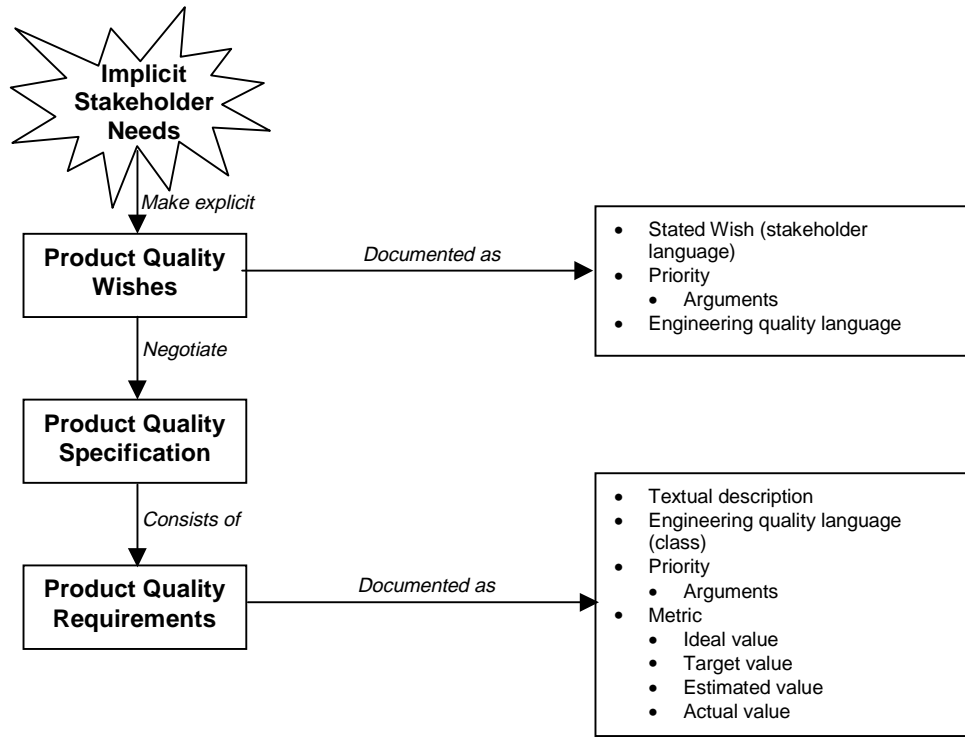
Implicit Stakeholder Needs

Make explicit

Product Quality Wishes

Documented as

- Stated Wish (stakeholder language)
- Priority
  - Arguments
- Engineering quality language

Negotiate

Product Quality Specification

Consists of

Product Quality Requirements

Documented as

- Textual description
- Engineering quality language (class)
- Priority
  - Arguments
- Metric
  - Ideal value
  - Target value
  - Estimated value
  - Actual value